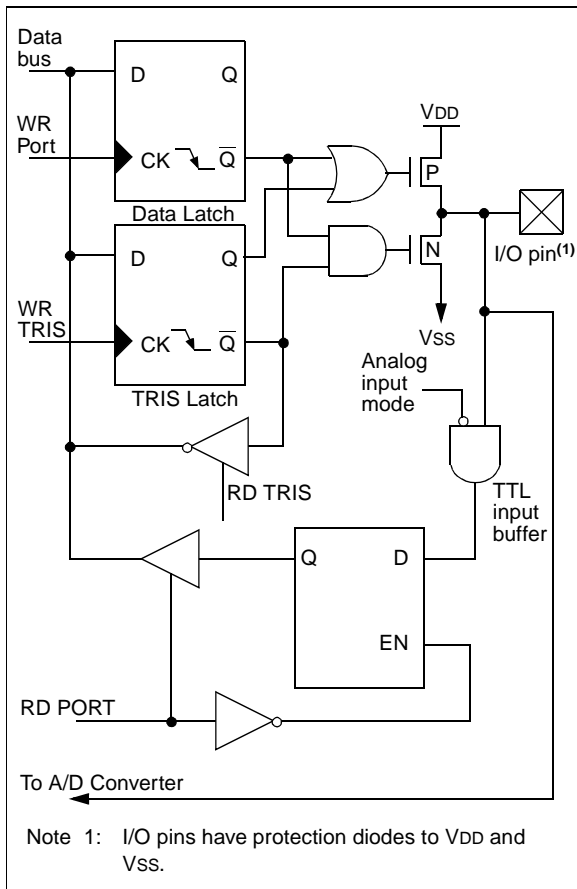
Data bus

D Q

WR Port

CK $\overline{Q}$

Data Latch

VDD

P

I/O pin$^{(1)}$

N

D Q

WR TRIS

CK $\overline{Q}$

TRIS Latch

VSS

Analog input mode

RD TRIS

TTL input buffer

Q D

EN

RD PORT

To A/D Converter

Note 1: I/O pins have protection diodes to VDD and VSS.